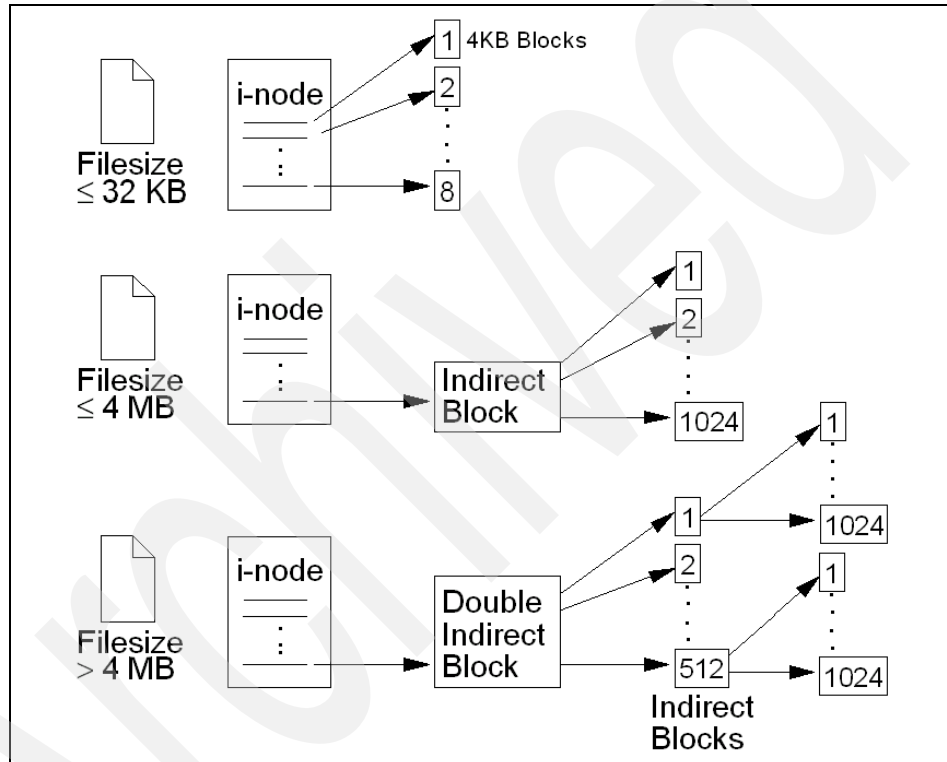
Filesize $\leq$ 32 KB

i-node

⋮

1 4KB Blocks

2

⋮

8

Filesize $\leq$ 4 MB

i-node

⋮

Indirect Block

1

2

⋮

1024

Filesize > 4 MB

i-node

⋮

Double Indirect Block

1

2

⋮

512

Indirect Blocks

1

⋮

1024

1

⋮

1024